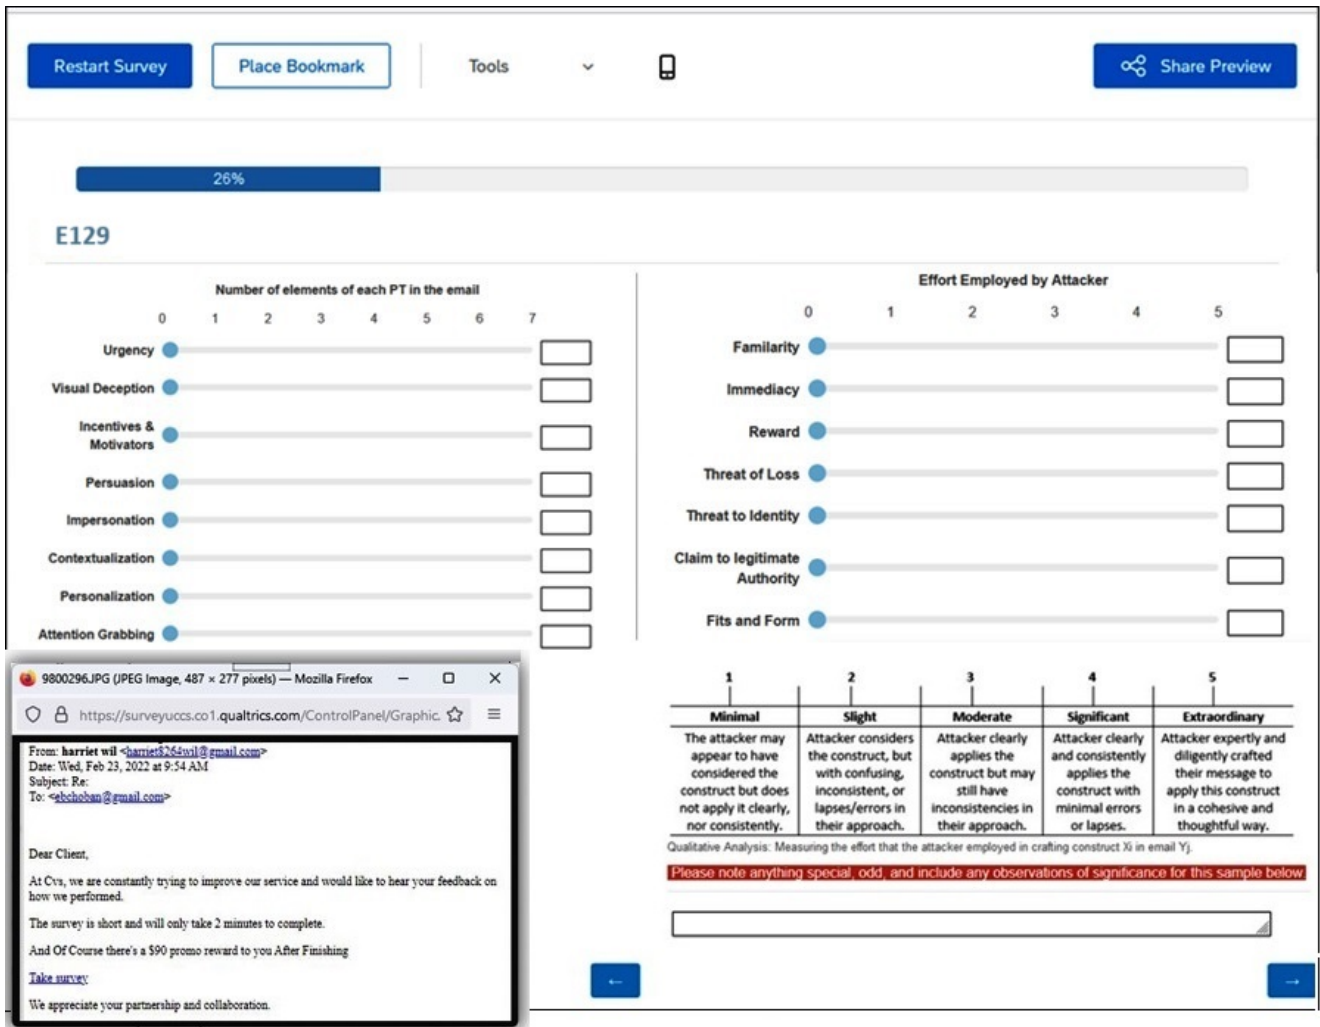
Restart Survey Place Bookmark Tools Share Preview

26%

E129

Number of elements of each PT in the email

0 1 2 3 4 5 6 7

Urgency
Visual Deception
Incentives & Motivators
Persuasion
Impersonation
Contextualization
Personalization
Attention Grabbing

Effort Employed by Attacker

0 1 2 3 4 5

Familarity
Immediacy
Reward
Threat of Loss
Threat to Identity
Claim to legitimate Authority
Fits and Form

9800296.JPG (JPEG Image, 487 × 277 pixels) — Mozilla Firefox

https://surveyuccs.co1.qualtrics.com/ControlPanel/Graphic.

From: harriet wil <harriet$264wil@gmail.com>
Date: Wed, Feb 23, 2022 at 9:54 AM
Subject: Re:
To: <ebchoban@gmail.com>

Dear Client,

At Cvs, we are constantly trying to improve our service and would like to hear your feedback on how we performed.

The survey is short and will only take 2 minutes to complete.

And Of Course there's a $90 promo reward to you After Finishing

Take survey

We appreciate your partnership and collaboration.

| 1 | 2 | 3 | 4 | 5 |
|---|---|---|---|---|
| Minimal | Slight | Moderate | Significant | Extraordinary |
| The attacker may appear to have considered the construct but does not apply it clearly, nor consistently. | Attacker considers the construct, but with confusing, inconsistent, or lapses/errors in their approach. | Attacker clearly applies the construct but may still have inconsistencies in their approach. | Attacker clearly and consistently applies the construct with minimal errors or lapses. | Attacker expertly and diligently crafted their message to apply this construct in a cohesive and thoughtful way. |

Qualitative Analysis: Measuring the effort that the attacker employed in crafting construct Xi in email Yj.

Please note anything special, odd, and include any observations of significance for this sample below

←

→